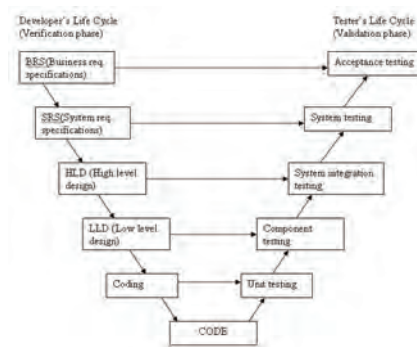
Developer's Life Cycle
(Verification phase)

Tester's Life Cycle
(Validation phase)

BRS(Business req. specifications)

Acceptance testing

SRS(System req. specifications)

System testing

HLD (High level design)

System integration testing

LLD (Low level design)

Component testing

Coding

Unit testing

CODE